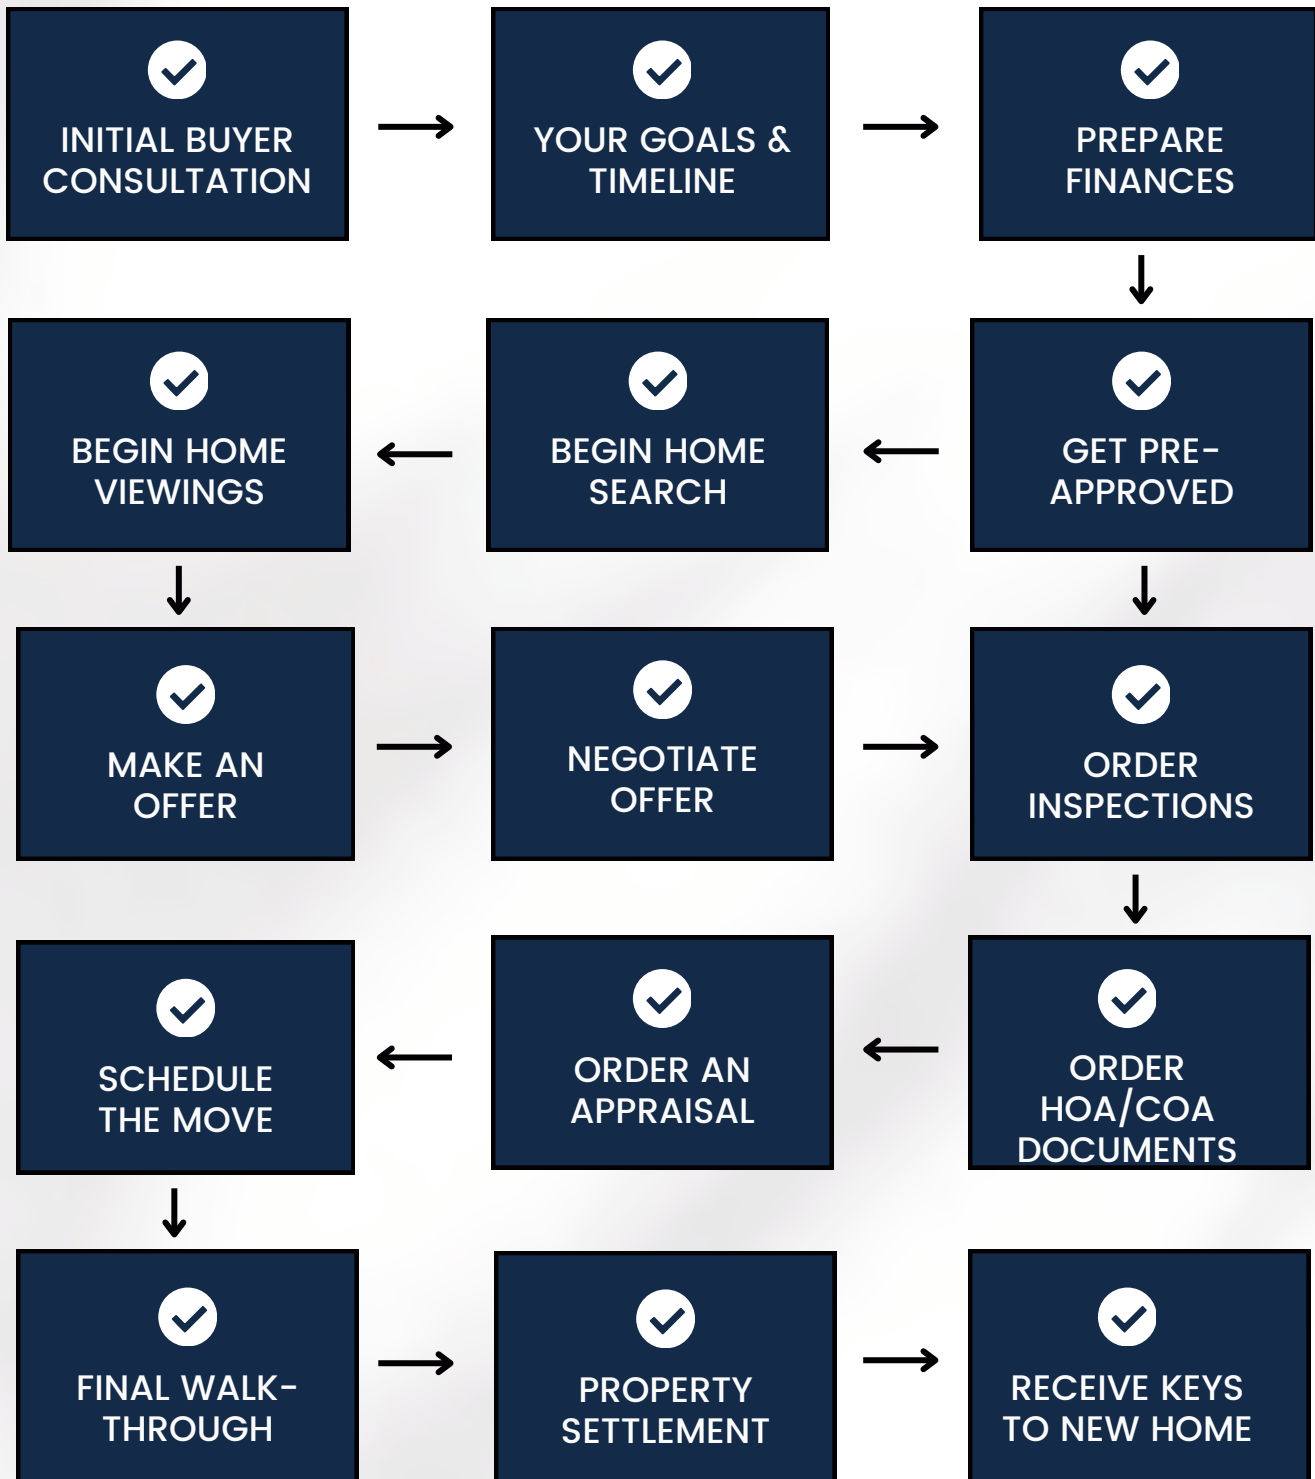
INITIAL BUYER CONSULTATION

YOUR GOALS & TIMELINE

PREPARE FINANCES

GET PRE-APPROVED

BEGIN HOME SEARCH

BEGIN HOME VIEWINGS

MAKE AN OFFER

NEGOTIATE OFFER

ORDER INSPECTIONS

ORDER HOA/COA DOCUMENTS

ORDER AN APPRAISAL

SCHEDULE THE MOVE

FINAL WALK-THROUGH

PROPERTY SETTLEMENT

RECEIVE KEYS TO NEW HOME